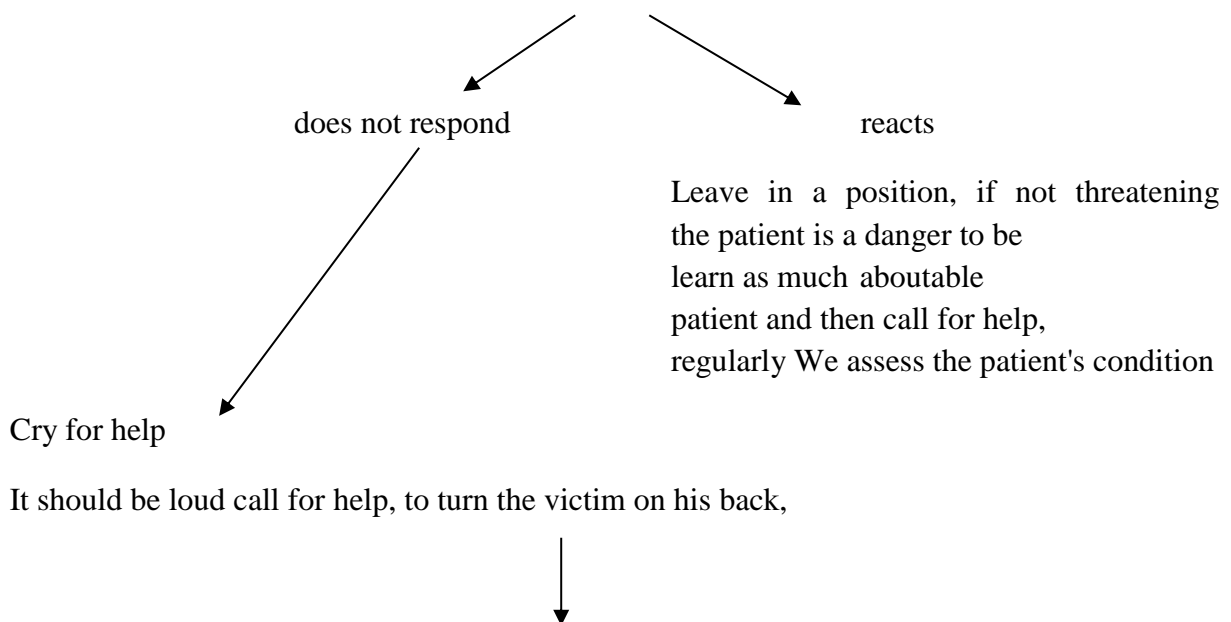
does not respond

reacts

Leave in a position, if not threatening the patient is a danger to be learn as much aboutable patient and then call for help, regularly We assess the patient's condition

Cry for help

It should be loud call for help, to turn the victim on his back,